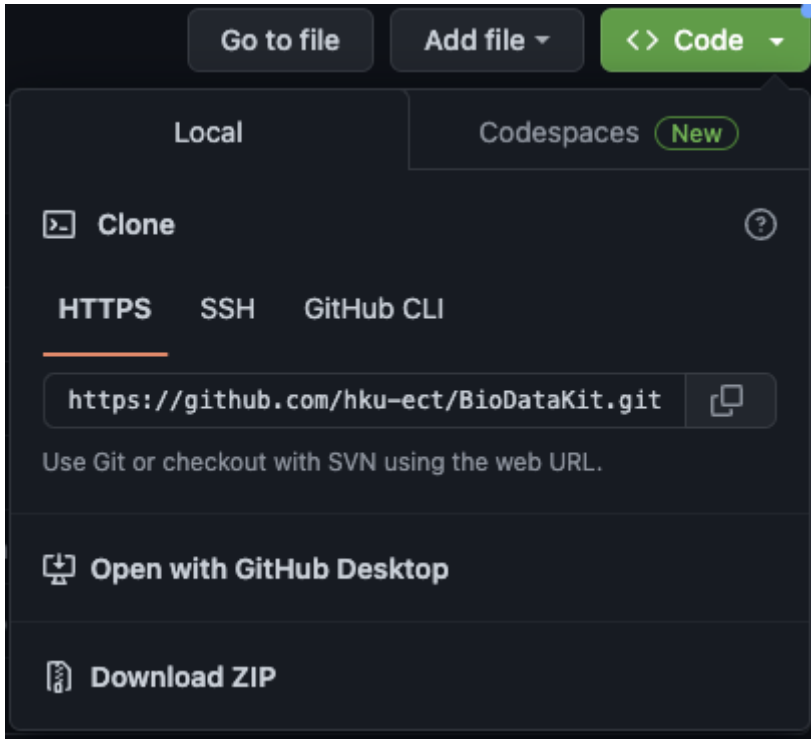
Go to file Add file Code

Local Codespaces New

Clone

HTTPS SSH GitHub CLI

https://github.com/hku-ect/BioDataKit.git

Use Git or checkout with SVN using the web URL.

Open with GitHub Desktop

Download ZIP